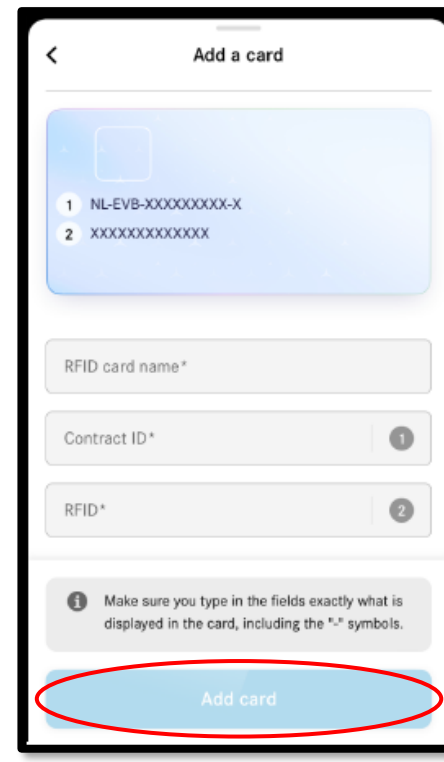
<

Add a card

1 NL-EVB-XXXXXXXXX-X
2 XXXXXXXXXXXXX

RFID card name*

Contract ID* 1

RFID* 2

Make sure you type in the fields exactly what is displayed in the card, including the "-" symbols.

Add card